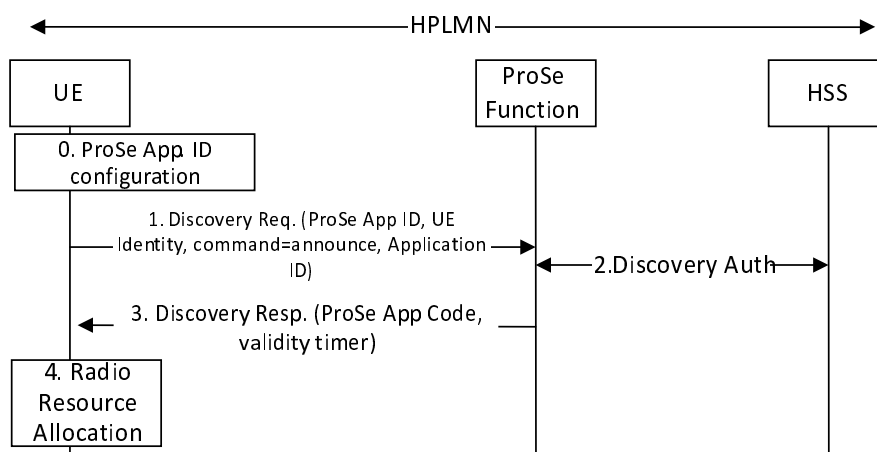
HPLMN

UE

ProSe Function

HSS

0. ProSe App ID configuration

1. Discovery Req. (ProSe App ID, UE Identity, command=announce, Application ID)

2.Discovery Auth

3. Discovery Resp. (ProSe App Code, validity timer)

4. Radio Resource Allocation